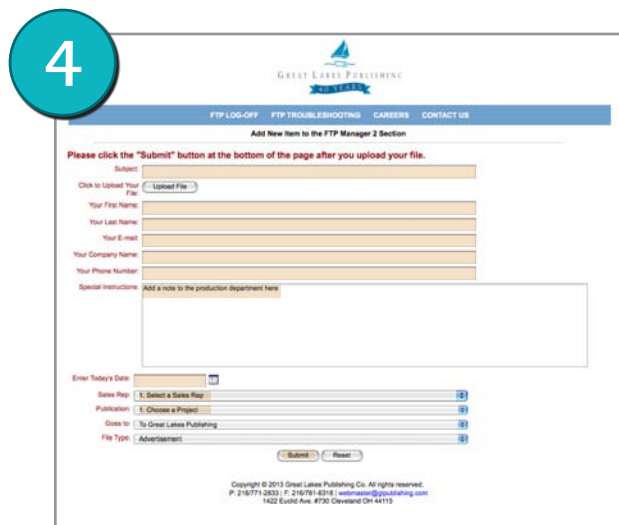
4

Great Lakes Publishing

40 YEARS

FTP LOG-OFF FTP TROUBLESHOOTING CAREERS CONTACT US

Add New Item to the FTP Manager 2 Section

Please click the "Submit" button at the bottom of the page after you upload your file.

Subject:

Click to Upload Your File: Upload File

Your First Name:

Your Last Name:

Your E-mail:

Your Company Name:

Your Phone Number:

Special Instructions: Add a note to the production department here

Enter Today's Date:

Sales Rep: 1. Select a Sales Rep

Publication: 1. Choose a Project

Goes to: To Great Lakes Publishing

File Type: Advertisement

Submit Reset

Copyright © 2013 Great Lakes Publishing Co. All rights reserved.
P: 216/771-2833 | F: 216/781-6318 | webmaster@glpublishing.com
1422 Euclid Ave. #730 Cleveland OH 44115